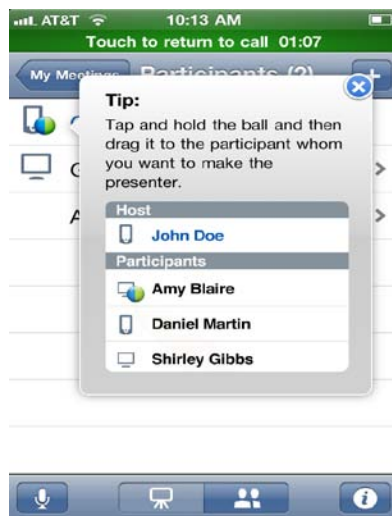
AT&T 10:13 AM
Touch to return to call 01:07

My Meetings Participants (2)

G

A

Tip:
Tap and hold the ball and then drag it to the participant whom you want to make the presenter.

Host
John Doe
Participants
Amy Blaire
Daniel Martin
Shirley Gibbs